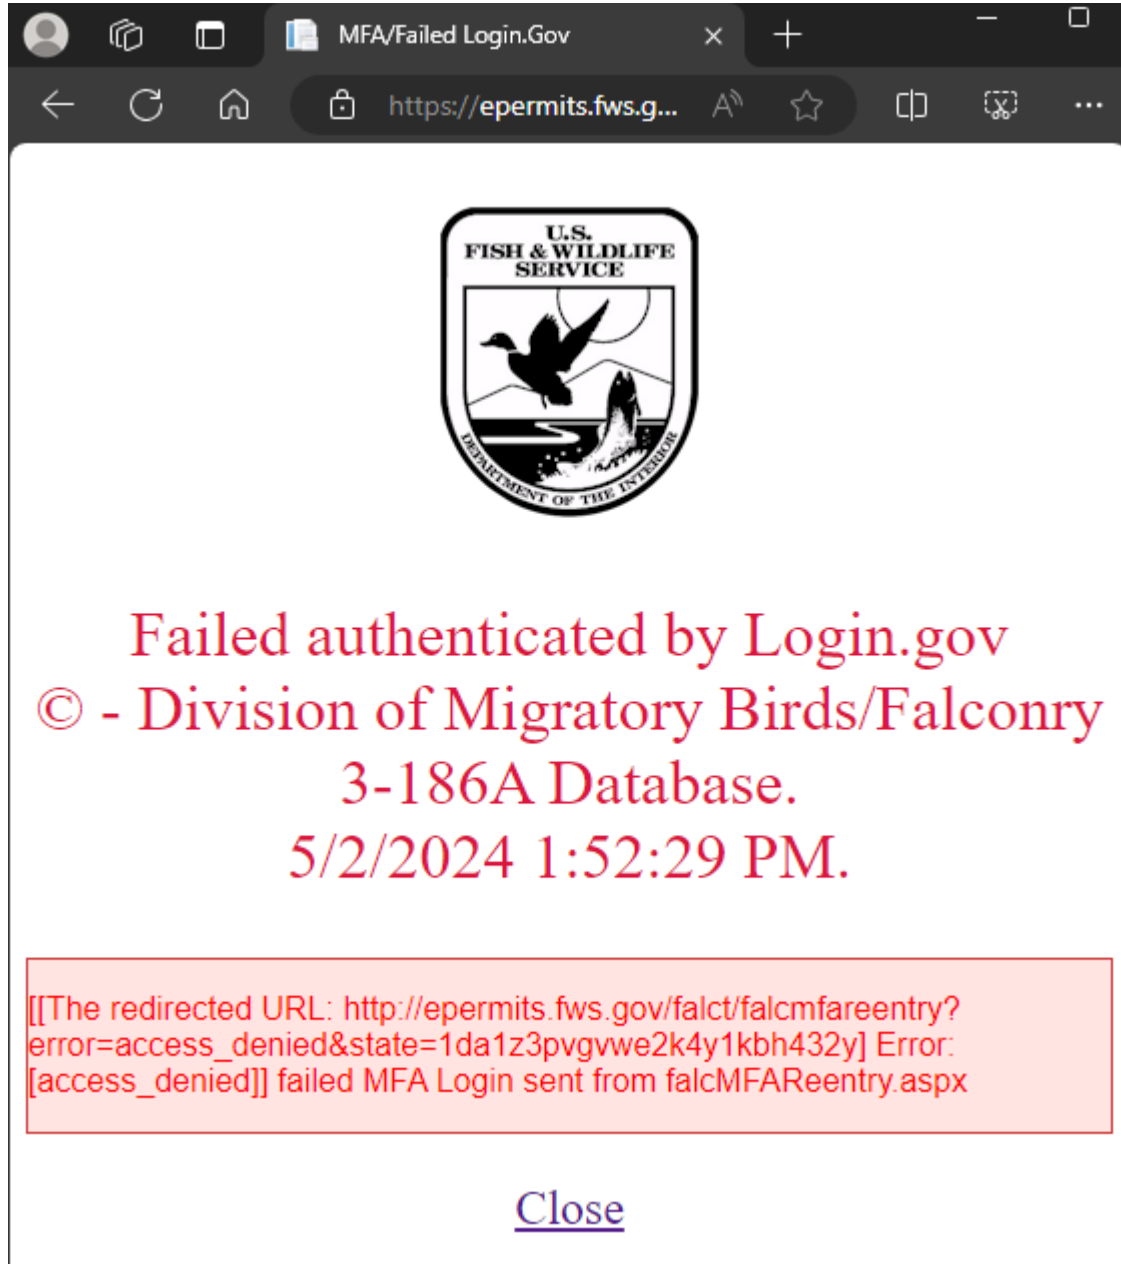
MFA/Failed Login.Gov

https://epermits.fws.g...

U.S.
FISH & WILDLIFE
SERVICE
DEPARTMENT OF THE INTERIOR

Failed authenticated by Login.gov
© - Division of Migratory Birds/Falconry
3-186A Database.
5/2/2024 1:52:29 PM.

[[The redirected URL: http://epermits.fws.gov/falct/falcmfareentry?error=access_denied&state=1da1z3pvgvwe2k4y1kbh432y] Error: [access_denied]] failed MFA Login sent from falcMFAReentry.aspx

Close